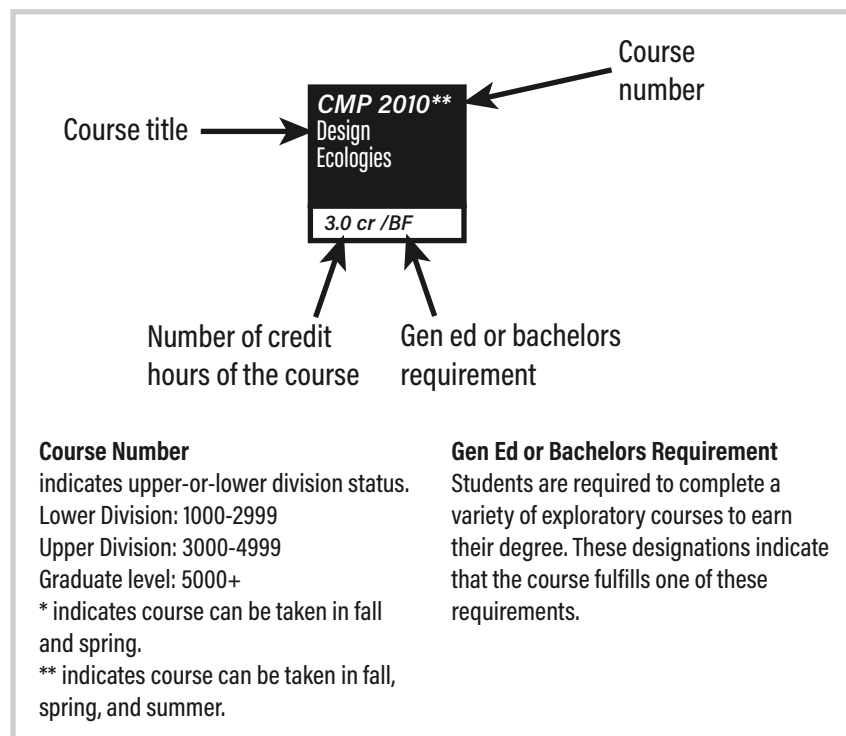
Course title

CMP 2010**
Design
Ecologies

Course number

3.0 cr /BF

Number of credit hours of the course

Gen ed or bachelors requirement

**Course Number**
indicates upper-or-lower division status.
Lower Division: 1000-2999
Upper Division: 3000-4999
Graduate level: 5000+
* indicates course can be taken in fall and spring.
** indicates course can be taken in fall, spring, and summer.

**Gen Ed or Bachelors Requirement**
Students are required to complete a variety of exploratory courses to earn their degree. These designations indicate that the course fulfills one of these requirements.